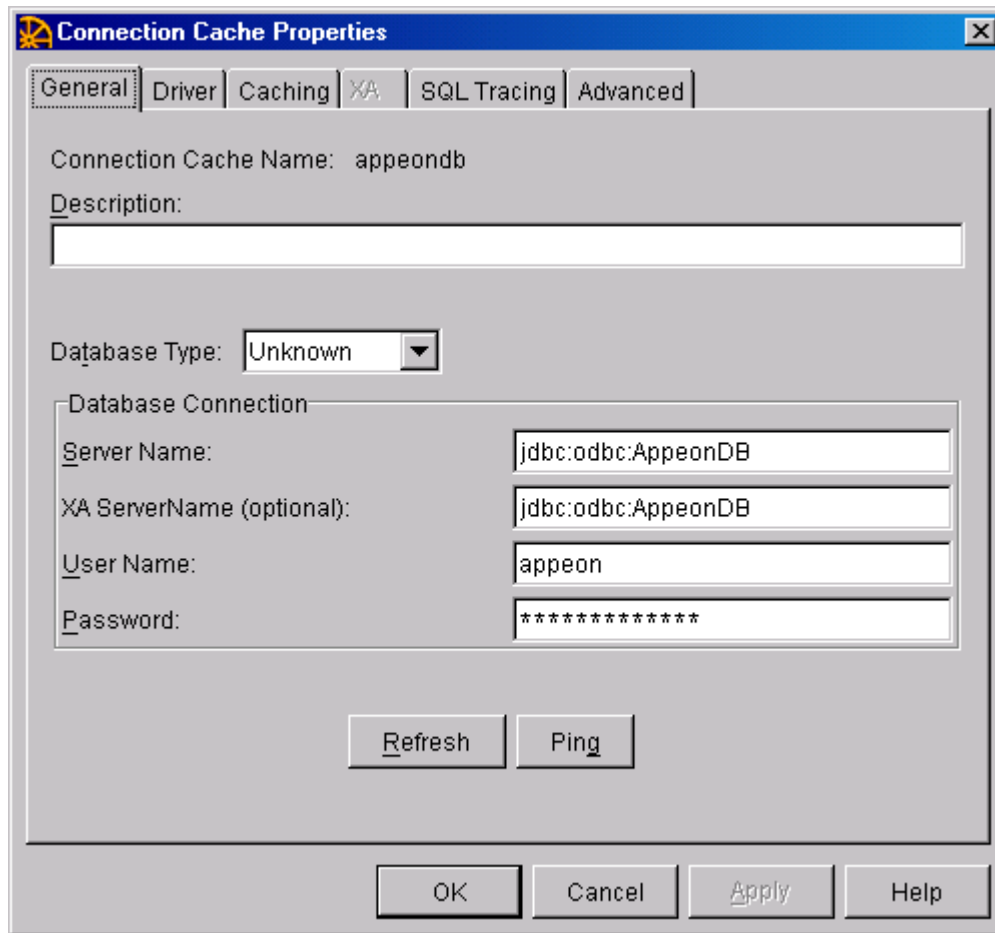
Connection Cache Properties

General | Driver | Caching | XA | SQL Tracing | Advanced

Connection Cache Name: appeondb

Description:

Database Type: Unknown

Database Connection

Server Name: jdbc:odbc:AppeonDB

XA ServerName (optional): jdbc:odbc:AppeonDB

User Name: appeon

Password: **************

Refresh

Ping

OK

Cancel

Apply

Help